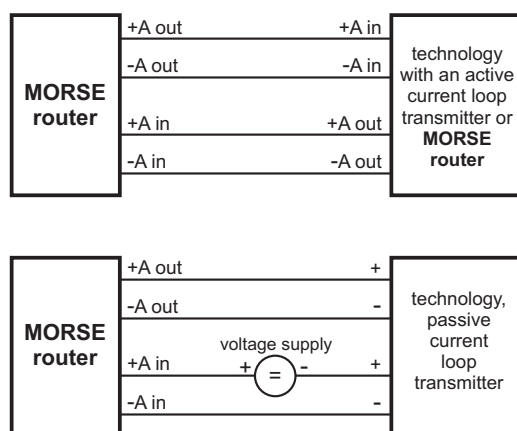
MORSE router

+A out
+A in
-A out
-A in
+A in
+A out
-A in
-A out

technology with an active current loop transmitter or MORSE router

MORSE router

+A out
+
-A out
-
voltage supply
+A in
+
=
-
+
-A in
-

technology, passive current loop transmitter